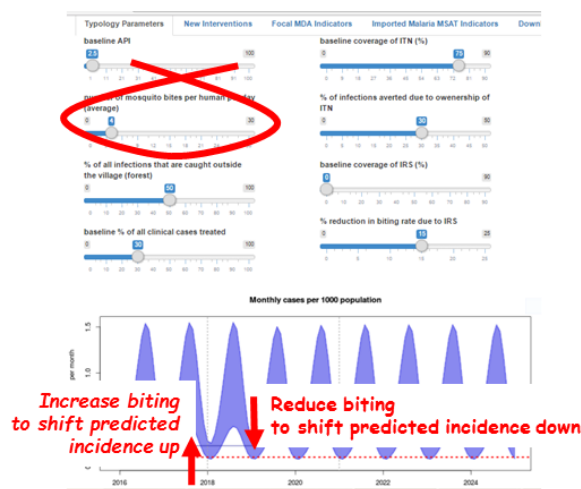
Typology Parameters | New Interventions | Focal MDA Indicators | Imported Malaria MSAT Indicators | Down

baseline API
2.5
1 100

number of mosquito bites per human per day (average)
0 4 30

% of all infections that are caught outside the village (forest)
0 50 100

baseline % of all clinical cases treated
0 30 100

baseline coverage of ITN (%)
0 75 90

% of infections averted due to ownership of ITN
0 30 90

baseline coverage of IRS (%)
0 90

% reduction in biting rate due to IRS
0 15 25

Monthly cases per 1000 population

1.5
1.0
per month

2016 2018 2020 2022 2024

Increase biting to shift predicted incidence up

Reduce biting to shift predicted incidence down